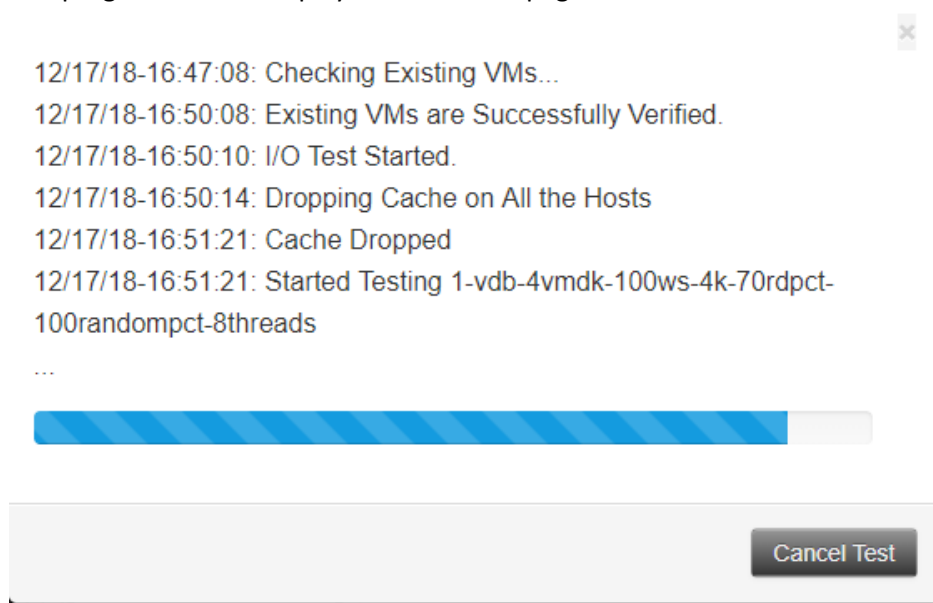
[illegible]

×

12/17/18-16:47:08: Checking Existing VMs...
12/17/18-16:50:08: Existing VMs are Successfully Verified.
12/17/18-16:50:10: I/O Test Started.
12/17/18-16:50:14: Dropping Cache on All the Hosts
12/17/18-16:51:21: Cache Dropped
12/17/18-16:51:21: Started Testing 1-vdb-4vmdk-100ws-4k-70rdpct-100randompct-8threads
...

Cancel Test